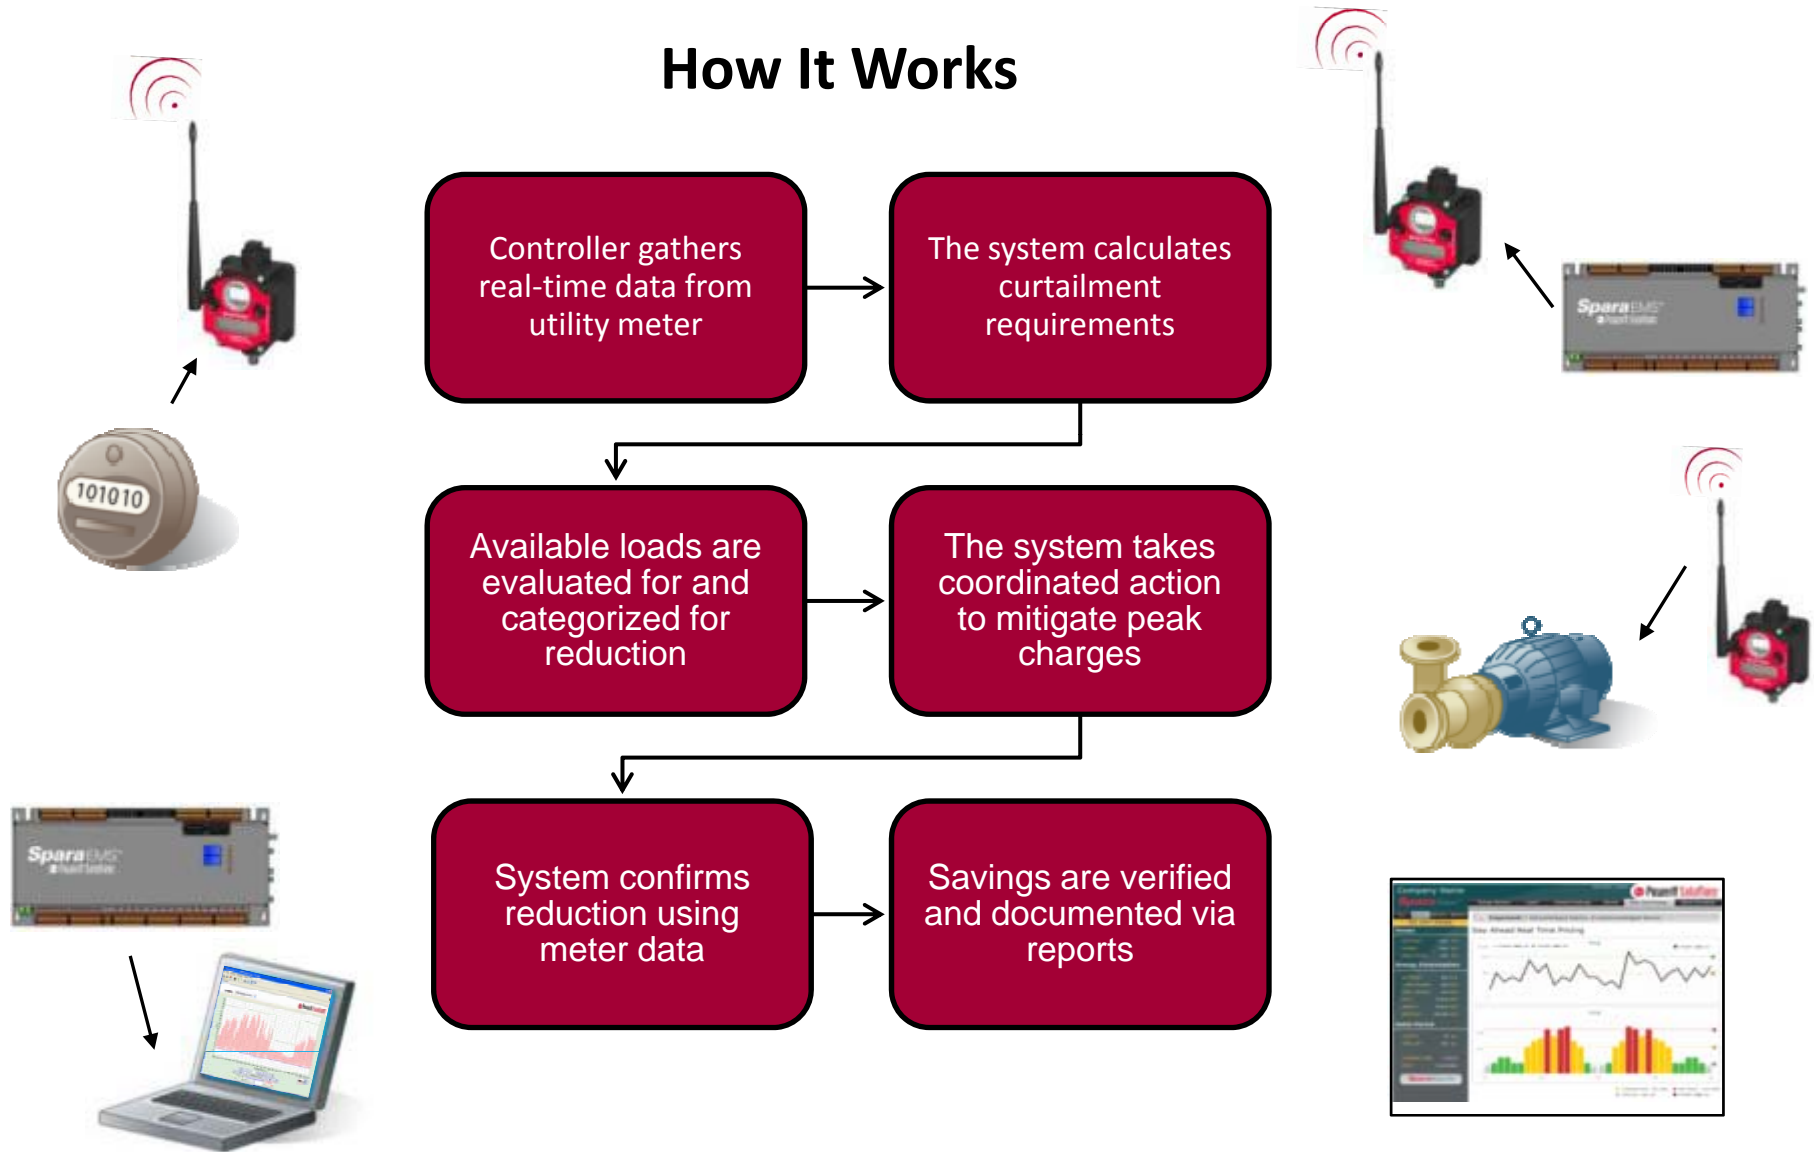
How It Works

Controller gathers real-time data from utility meter

The system calculates curtailment requirements

Available loads are evaluated for and categorized for reduction

The system takes coordinated action to mitigate peak charges

System confirms reduction using meter data

Savings are verified and documented via reports

101010

SparaEMS

SparaEMS

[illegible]